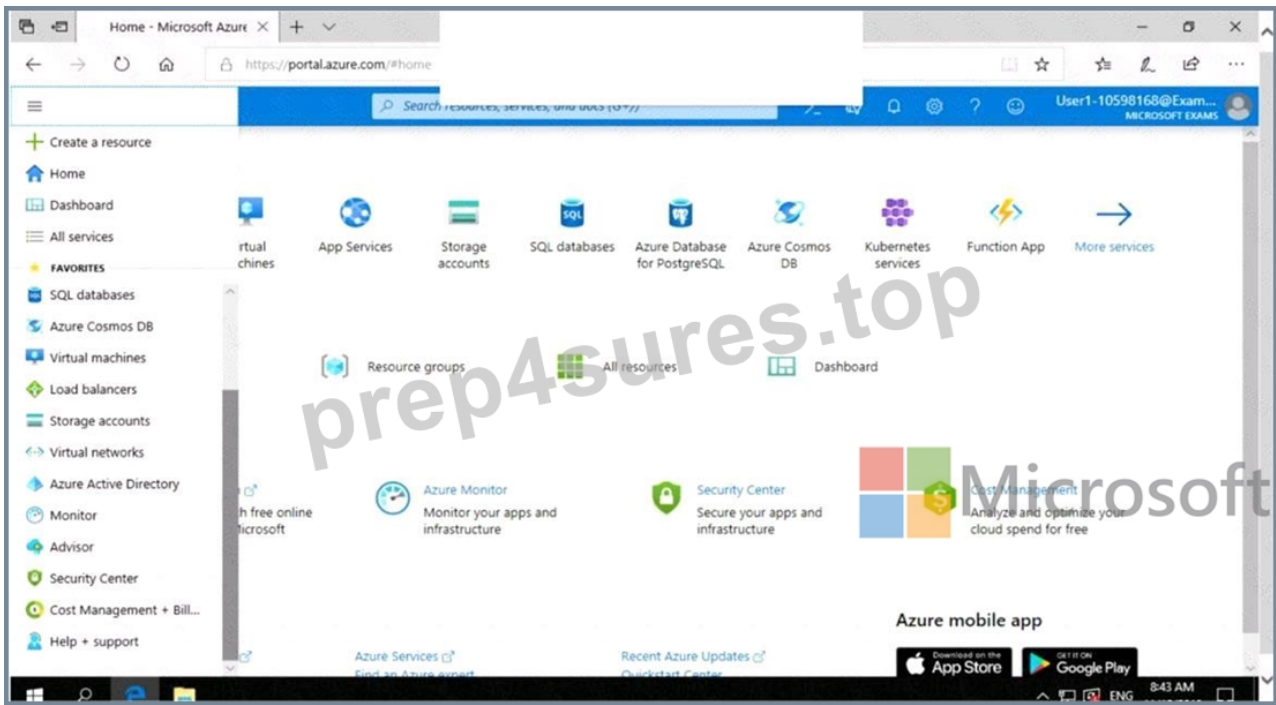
Home - Microsoft Azure

https://portal.azure.com/#home

Search resources, services, and docs (G+/)

User1-10598168@Exam...
MICROSOFT EXAMS

Create a resource
Home
Dashboard
All services
FAVORITES
SQL databases
Azure Cosmos DB
Virtual machines
Load balancers
Storage accounts
Virtual networks
Azure Active Directory
Monitor
Advisor
Security Center
Cost Management + Bill...
Help + support

rtual chines
App Services
Storage accounts
SQL databases
Azure Database for PostgreSQL
Azure Cosmos DB
Kubernetes services
Function App
More services

prep4sures.top

Resource groups
All resources
Dashboard

h free online licrosoft

Azure Monitor
Monitor your apps and infrastructure

Security Center
Secure your apps and infrastructure

Microsoft

Cost Management
Analyze and optimize your cloud spend for free

Azure mobile app

Azure Services
Find an Azure expert

Recent Azure Updates
Quickstart Center

Download on the App Store
GET IT ON Google Play

ENG
8:43 AM